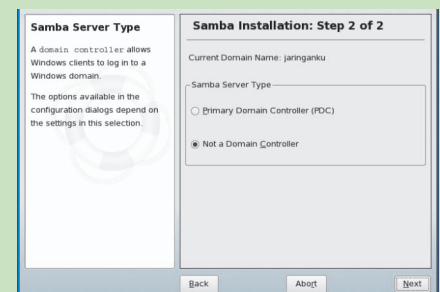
Samba Server Type

A domain controller allows Windows clients to log in to a Windows domain.

The options available in the configuration dialogs depend on the settings in this selection.

Samba Installation: Step 2 of 2

Current Domain Name: jaringanku

Samba Server Type

Primary Domain Controller (PDC)

Not a Domain Controller

Back

Abort

Next